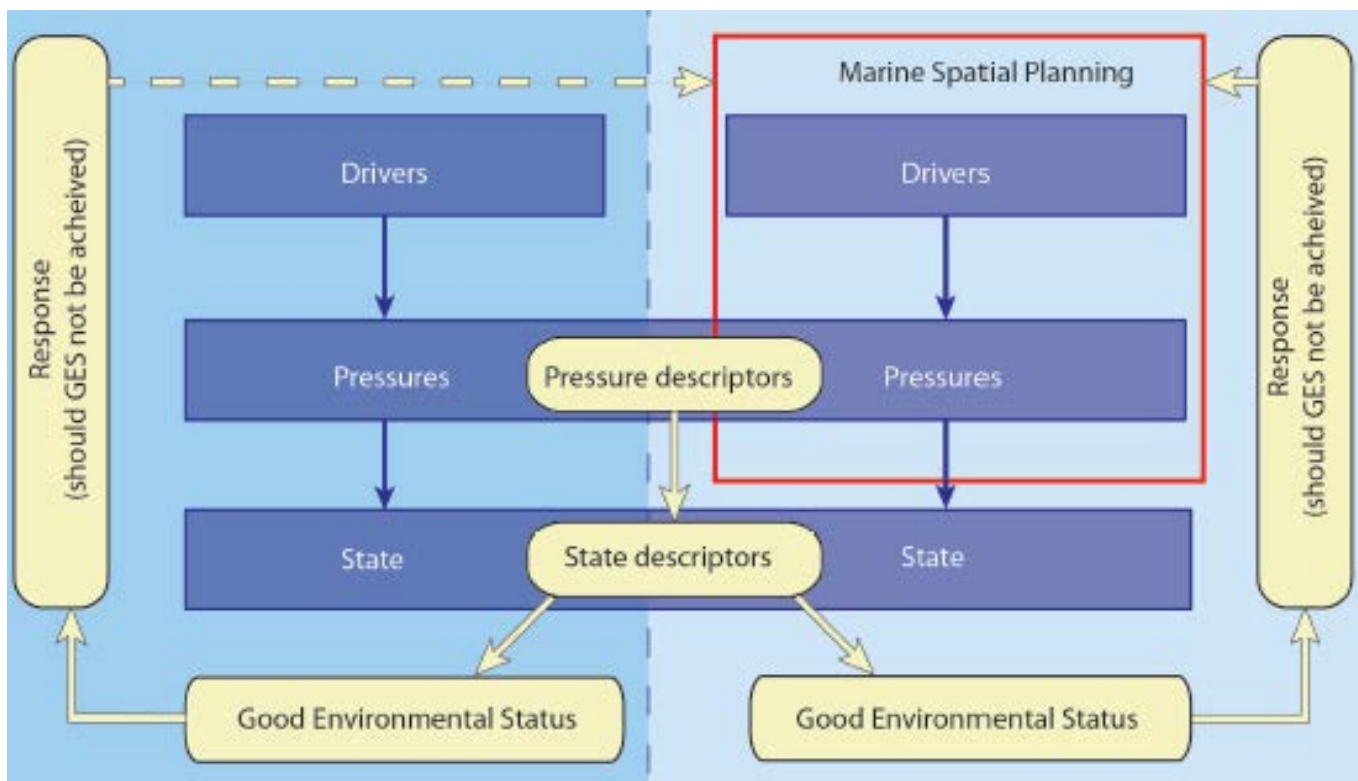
Response (should GES not be acheived)

Marine Spatial Planning

Drivers

Drivers

Pressures

Pressure descriptors

Pressures

State

State descriptors

State

Good Environmental Status

Good Environmental Status

Response (should GES not be acheived)